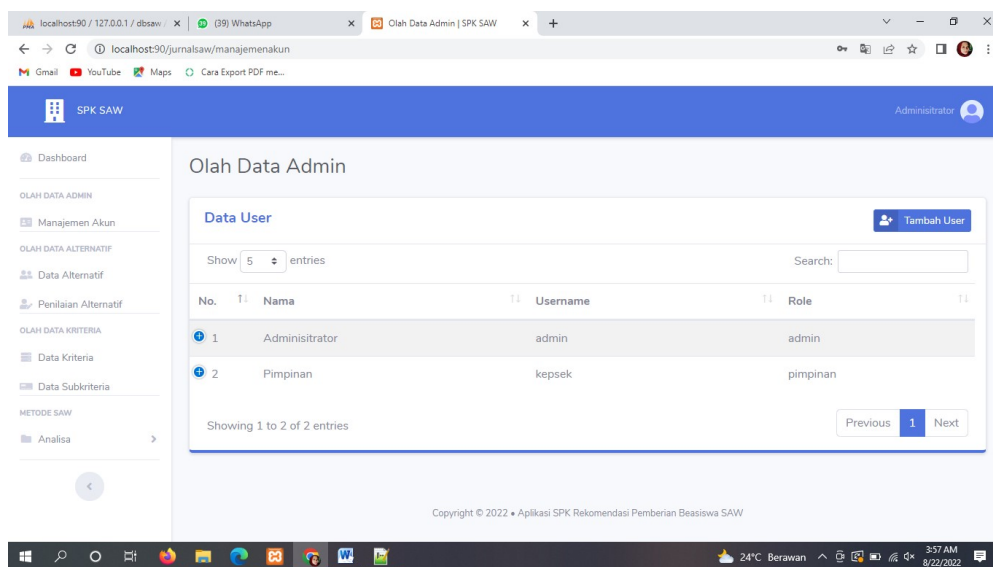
localhost:90 / 127.0.0.1 / dbsaw / × (39) WhatsApp × Olah Data Admin | SPK SAW × +

localhost:90/jurnalsaw/manajemenakun

Gmail YouTube Maps Cara Export PDF me...

SPK SAW

Administrator

Dashboard

OLAH DATA ADMIN

Manajemen Akun

OLAH DATA ALTERNATIF

Data Alternatif

Penilaian Alternatif

OLAH DATA KRITERIA

Data Kriteria

Data Subkriteria

METODE SAW

Analisa

Olah Data Admin

Data User

Tambah User

Show 5 entries

Search:

| No. | Nama | Username | Role |
|---|---|---|---|
| 1 | Administrator | admin | admin |
| 2 | Pimpinan | kepsek | pimpinan |

Showing 1 to 2 of 2 entries

Previous 1 Next

Copyright © 2022 • Aplikasi SPK Rekomendasi Pemberian Beasiswa SAW

24°C Berawan 3:57 AM 8/22/2022